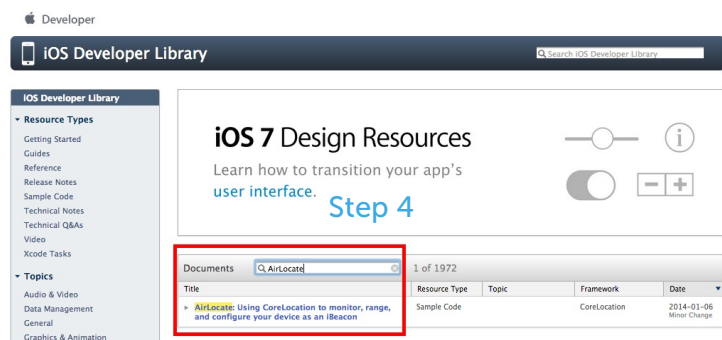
Developer

iOS Developer Library

Search iOS Developer Library

iOS Developer Library

Resource Types
Getting Started
Guides
Reference
Release Notes
Sample Code
Technical Notes
Technical Q&As
Video
Xcode Tasks

Topics
Audio & Video
Data Management
General
Graphics & Animation

iOS 7 Design Resources

Learn how to transition your app's user interface.

Step 4

Documents AirLocate 1 of 1972

| Title | Resource Type | Topic | Framework | Date |
|---|---|---|---|---|
| AirLocate: Using CoreLocation to monitor, range, and configure your device as an iBeacon | Sample Code | | CoreLocation | 2014-01-06 Minor Change |